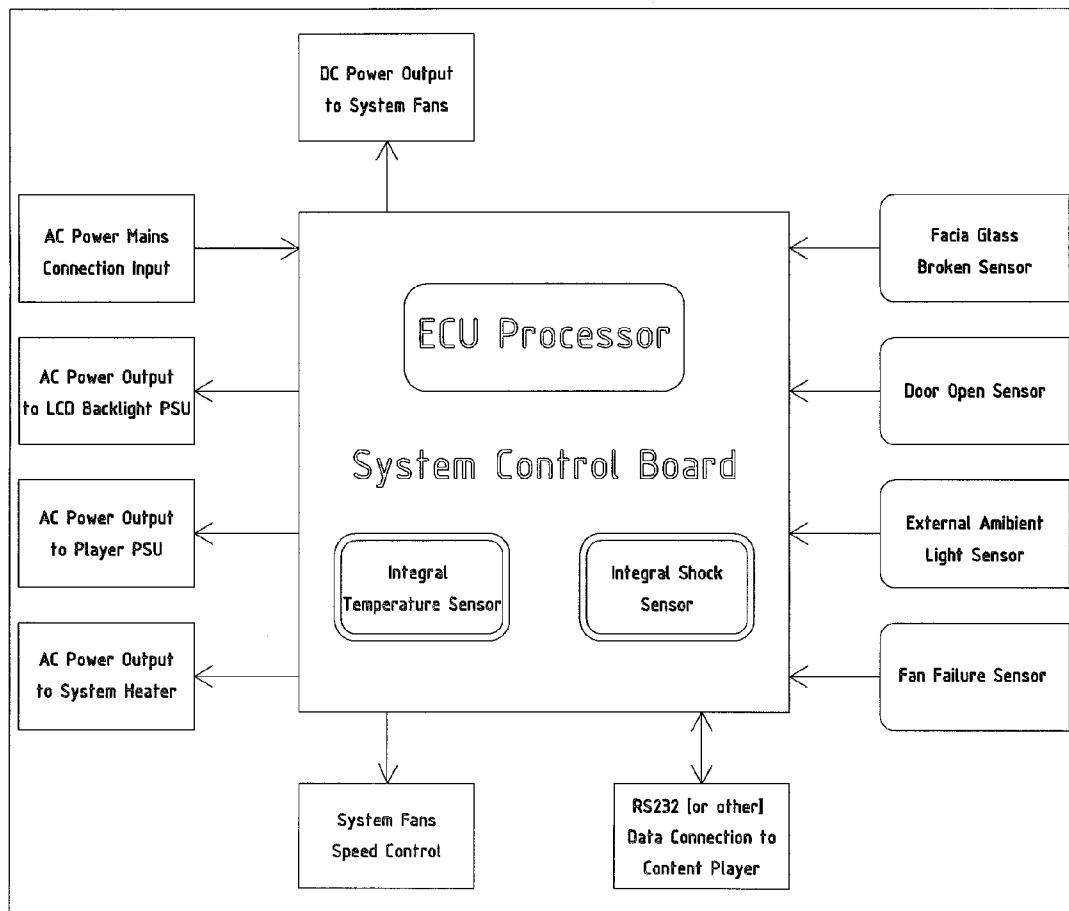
DC Power Output to System Fans

AC Power Mains Connection Input

AC Power Output to LCD Backlight PSU

AC Power Output to Player PSU

AC Power Output to System Heater

ECU Processor

System Control Board

Integral Temperature Sensor

Integral Shock Sensor

Facia Glass Broken Sensor

Door Open Sensor

External Amibient Light Sensor

Fan Failure Sensor

System Fans Speed Control

RS232 [or other] Data Connection to Content Player